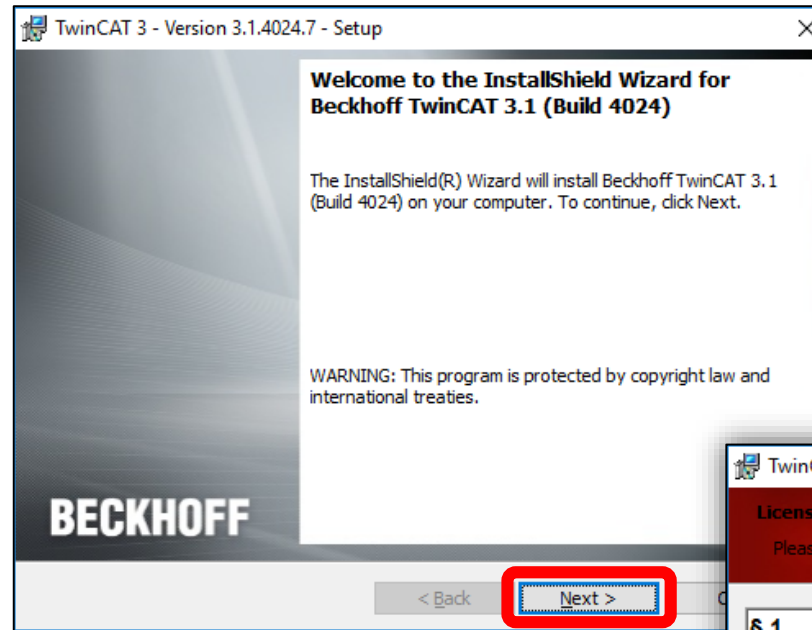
TwinCAT 3 - Version 3.1.4024.7 - Setup

Welcome to the InstallShield Wizard for Beckhoff TwinCAT 3.1 (Build 4024)

The InstallShield(R) Wizard will install Beckhoff TwinCAT 3.1 (Build 4024) on your computer. To continue, click Next.

WARNING: This program is protected by copyright law and international treaties.

BECKHOFF

< Back

Next >

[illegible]

Twin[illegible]

Licens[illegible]

Pleas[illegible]

§ 1